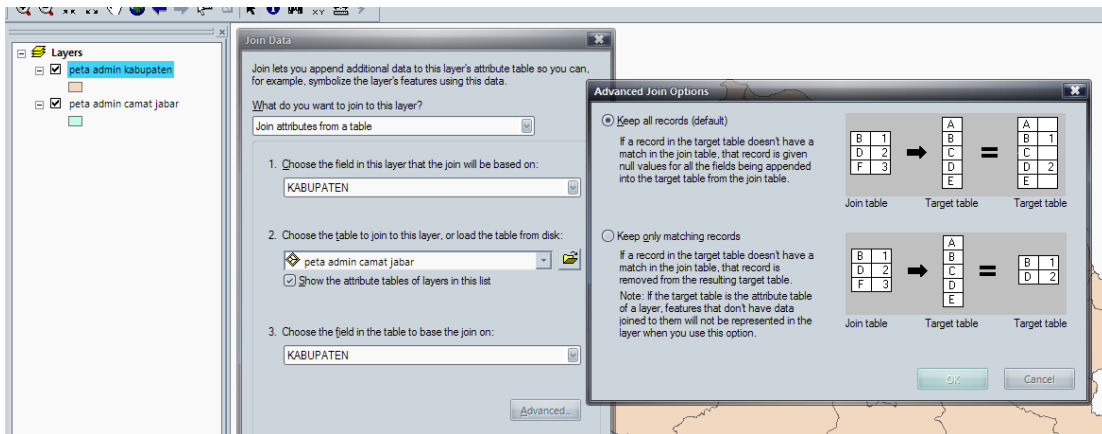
Layers
peta admin kabupaten
peta admin camat jabar

Join Data

Join lets you append additional data to this layer's attribute table so you can, for example, symbolize the layer's features using this data.

What do you want to join to this layer?

Join attributes from a table

1. Choose the field in this layer that the join will be based on:

KABUPATEN

2. Choose the table to join to this layer, or load the table from disk:

peta admin camat jabar

Show the attribute tables of layers in this list

3. Choose the field in the table to base the join on:

KABUPATEN

Advanced...

Advanced Join Options

Keep all records (default)

If a record in the target table doesn't have a match in the join table, that record is given null values for all the fields being appended into the target table from the join table.

| B | 1 |
|---|---|
| D | 2 |
| F | 3 |

| A |
|---|
| B |
| C |
| D |
| E |

| A | |
|---|---|
| B | 1 |
| C | |
| D | 2 |
| E | |

Join table
Target table
Target table

Keep only matching records

If a record in the target table doesn't have a match in the join table, that record is removed from the resulting target table.

Note: If the target table is the attribute table of a layer, features that don't have data joined to them will not be represented in the layer when you use this option.

| B | 1 |
|---|---|
| D | 2 |
| F | 3 |

| A |
|---|
| B |
| C |
| D |
| E |

| B | 1 |
|---|---|
| D | 2 |

Join table
Target table
Target table

OK
Cancel